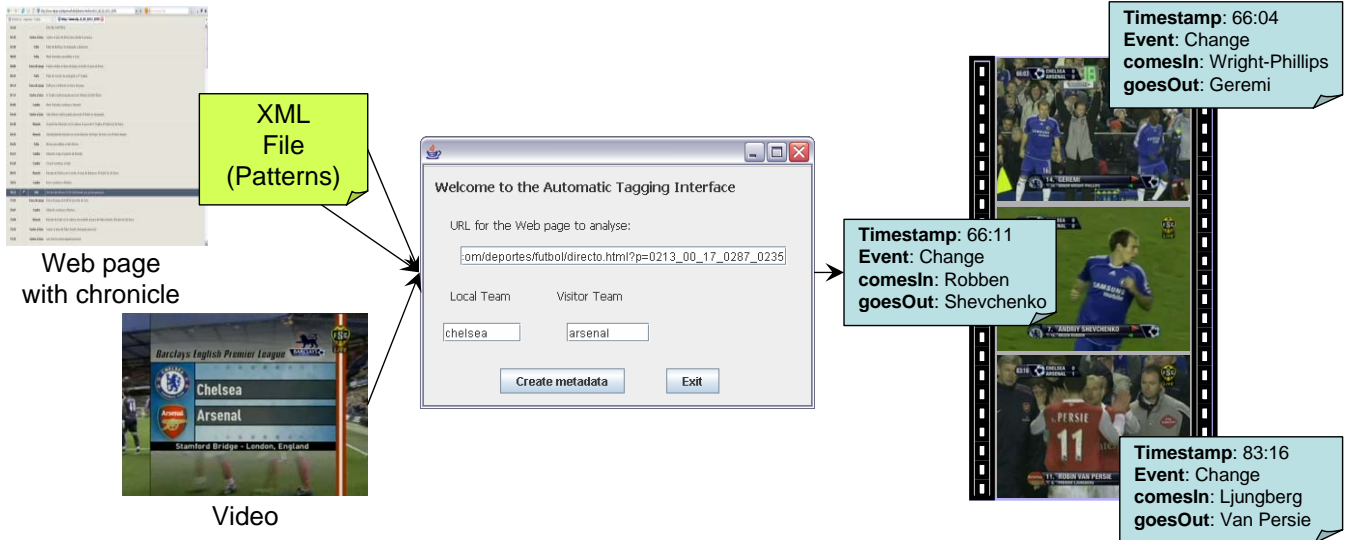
XML File (Patterns)

Web page with chronicle

Barclays English Premier League

Chelsea

Arsenal

Stamford Bridge - London, England

Video

Welcome to the Automatic Tagging Interface

URL for the Web page to analyse:

:om/deportes/futbol/directo.html?p=0213_00_17_0287_0235

Local Team

Visitor Team

chelsea

arsenal

Create metadata

Exit

**Timestamp**: 66:04
**Event**: Change
**comesIn**: Wright-Phillips
**goesOut**: Geremi

**Timestamp**: 66:11
**Event**: Change
**comesIn**: Robben
**goesOut**: Shevchenko

**Timestamp**: 83:16
**Event**: Change
**comesIn**: Ljungberg
**goesOut**: Van Persie

14. GEREMI

7. ANDRIY SHEVCHENKO

11. ROBIN VAN PERSIE